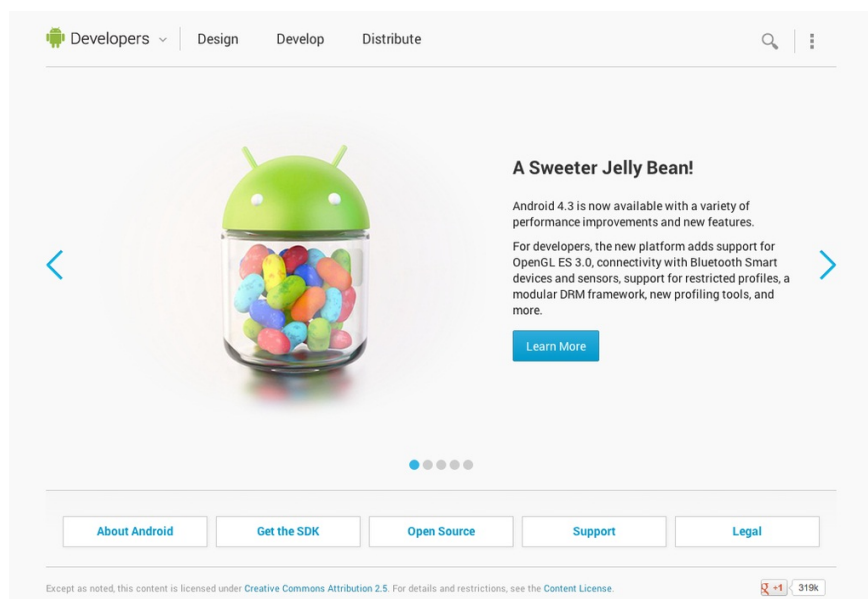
Developers Design Develop Distribute

A Sweeter Jelly Bean!

Android 4.3 is now available with a variety of performance improvements and new features.

For developers, the new platform adds support for OpenGL ES 3.0, connectivity with Bluetooth Smart devices and sensors, support for restricted profiles, a modular DRM framework, new profiling tools, and more.

Learn More

About Android | Get the SDK | Open Source | Support | Legal

Except as noted, this content is licensed under Creative Commons Attribution 2.5. For details and restrictions, see the Content License.

+1 319k